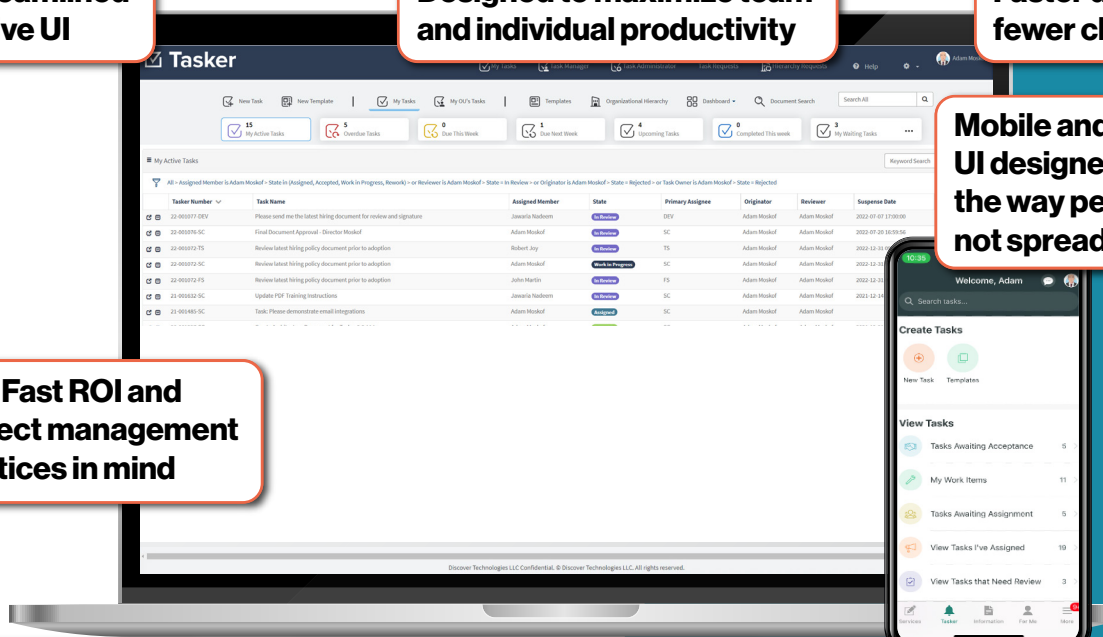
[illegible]eamlined
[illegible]ve UI

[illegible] and individual productivity

Faster a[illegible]
fewer cl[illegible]

Tasker

My Tasks | Task Manager | Task Administrator | Task Requests | Hierarchy Requests | Help | Adam Mos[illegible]

New Task | New Template | My Tasks | My OU's Tasks | Templates | Organizational Hierarchy | Dashboard | Document Search | Search All

15 My Active Tasks | 5 Overdue Tasks | 0 Due This Week | 1 Due Next Week | 4 Upcoming Tasks | 0 Completed This week | 3 My Waiting Tasks | ...

My Active Tasks

Keyword Search

All » Assigned Member is Adam Moskof » State in (Assigned, Accepted, Work in Progress, Rework) » or Reviewer is Adam Moskof » State » In Review » or Originator is Adam Moskof » State » Rejected » or Task Owner is Adam Moskof » State » Rejected

| Tasker Number | Task Name | Assigned Member | State | Primary Assignee | Originator | Reviewer | Suspense Date |
|---|---|---|---|---|---|---|---|
| 22-001077-DEV | Please send me the latest hiring document for review and signature | Jawaria Nadeem | In Review | DEV | Adam Moskof | Adam Moskof | 2022-07-07 17:00:00 |
| 22-001076-SC | Final Document Approval - Director Moskof | Adam Moskof | In Review | SC | Adam Moskof | Adam Moskof | 2022-07-20 16:59:56 |
| 22-001072-TS | Review latest hiring policy document prior to adoption | Robert Joy | In Review | TS | Adam Moskof | Adam Moskof | 2022-12-31 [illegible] |
| 22-001072-SC | Review latest hiring policy document prior to adoption | Adam Moskof | Work in Progress | SC | Adam Moskof | Adam Moskof | 2022-12-31 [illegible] |
| 22-001072-FS | Review latest hiring policy document prior to adoption | John Martin | In Review | FS | Adam Moskof | Adam Moskof | 2022-12-31 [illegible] |
| 21-001632-SC | Update PDF Training Instructions | Jawaria Nadeem | In Review | SC | Adam Moskof | Adam Moskof | 2021-12-14 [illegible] |
| 21-001485-SC | Task: Please demonstrate email integrations | Adam Moskof | Assigned | SC | Adam Moskof | Adam Moskof | |

Discover Technologies LLC Confidential. © Discover Technologies LLC. All rights reserved.

Mobile and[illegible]
UI designe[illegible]
the way pe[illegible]
not spread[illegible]

10:35
Welcome, Adam
Search tasks...
Create Tasks
New Task
Templates
View Tasks
Tasks Awaiting Acceptance 5
My Work Items 11
Tasks Awaiting Assignment 5
View Tasks I've Assigned 19
View Tasks that Need Review 3
Services Tasker Information For Me More

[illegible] Fast ROI and
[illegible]ect management
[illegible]tices in mind